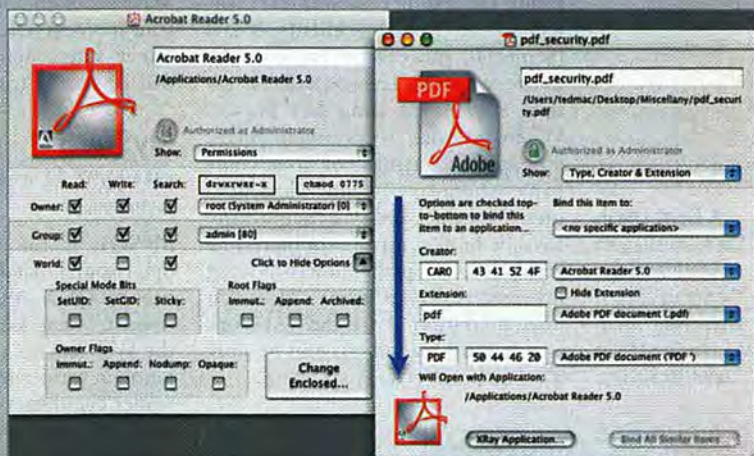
Acrobat Reader 5.0

Acrobat Reader 5.0

/Applications/Acrobat Reader 5.0

Authorized as Administrator

Show: Permissions

Read: Write: Search: drwxrwxr-x chmod 0775

Owner: root (System Administrator) (0)

Group: admin (80)

World: Click to Hide Options

Special Mode Bits

SetUID: SetGID: Sticky:

Root Flags

Immut.: Append: Archived:

Owner Flags

Immut.: Append: Nodump: Opaque:

Change Enclosed...

pdf_security.pdf

PDF

Adobe

pdf_security.pdf

/Users/tedmac/Desktop/Miscellany/pdf_security.pdf

Authorized as Administrator

Show: Type, Creator & Extension

Options are checked top-to-bottom to bind this item to an application...

Bind this item to:

<no specific application>

Creator:

CARO 43 41 52 4F Acrobat Reader 5.0

Extension: Hide Extension

pdf Adobe PDF document (.pdf)

Type:

PDF 50 44 46 20 Adobe PDF document ('PDF ')

Will Open with Application:

/Applications/Acrobat Reader 5.0

XRay Application... Bind All Similar Items